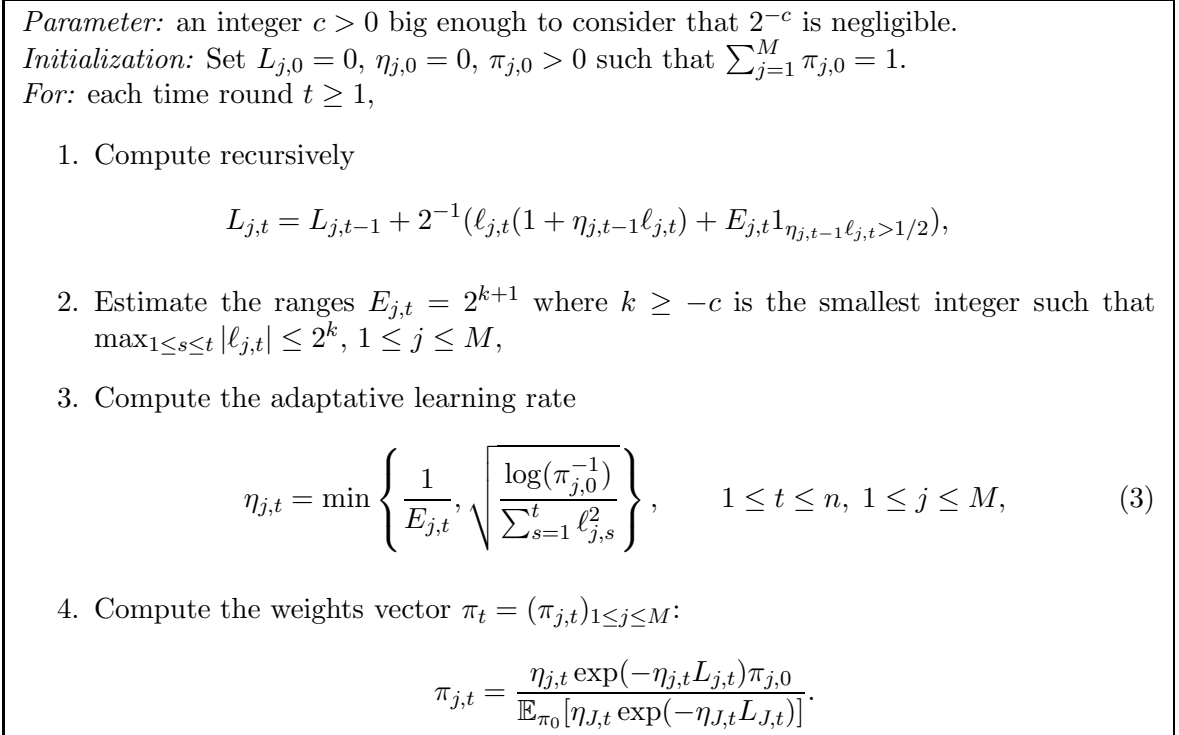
Parameter: an integer $c > 0$ big enough to consider that $2^{-c}$ is negligible.
Initialization: Set $L_{j,0} = 0$, $\eta_{j,0} = 0$, $\pi_{j,0} > 0$ such that $\sum_{j=1}^{M} \pi_{j,0} = 1$.
For: each time round $t \geq 1$,

1. Compute recursively

$$L_{j,t} = L_{j,t-1} + 2^{-1}(\ell_{j,t}(1 + \eta_{j,t-1}\ell_{j,t}) + E_{j,t}1_{\eta_{j,t-1}\ell_{j,t}>1/2}),$$

2. Estimate the ranges $E_{j,t} = 2^{k+1}$ where $k \geq -c$ is the smallest integer such that $\max_{1\leq s\leq t} |\ell_{j,t}| \leq 2^k$, $1 \leq j \leq M$,

3. Compute the adaptative learning rate

$$\eta_{j,t} = \min\left\{\frac{1}{E_{j,t}}, \sqrt{\frac{\log(\pi_{j,0}^{-1})}{\sum_{s=1}^{t} \ell_{j,s}^2}}\right\}, \qquad 1 \leq t \leq n,\ 1 \leq j \leq M, \qquad (3)$$

4. Compute the weights vector $\pi_t = (\pi_{j,t})_{1\leq j\leq M}$:

$$\pi_{j,t} = \frac{\eta_{j,t}\exp(-\eta_{j,t}L_{j,t})\pi_{j,0}}{\mathbb{E}_{\pi_0}[\eta_{J,t}\exp(-\eta_{J,t}L_{J,t})]}.$$